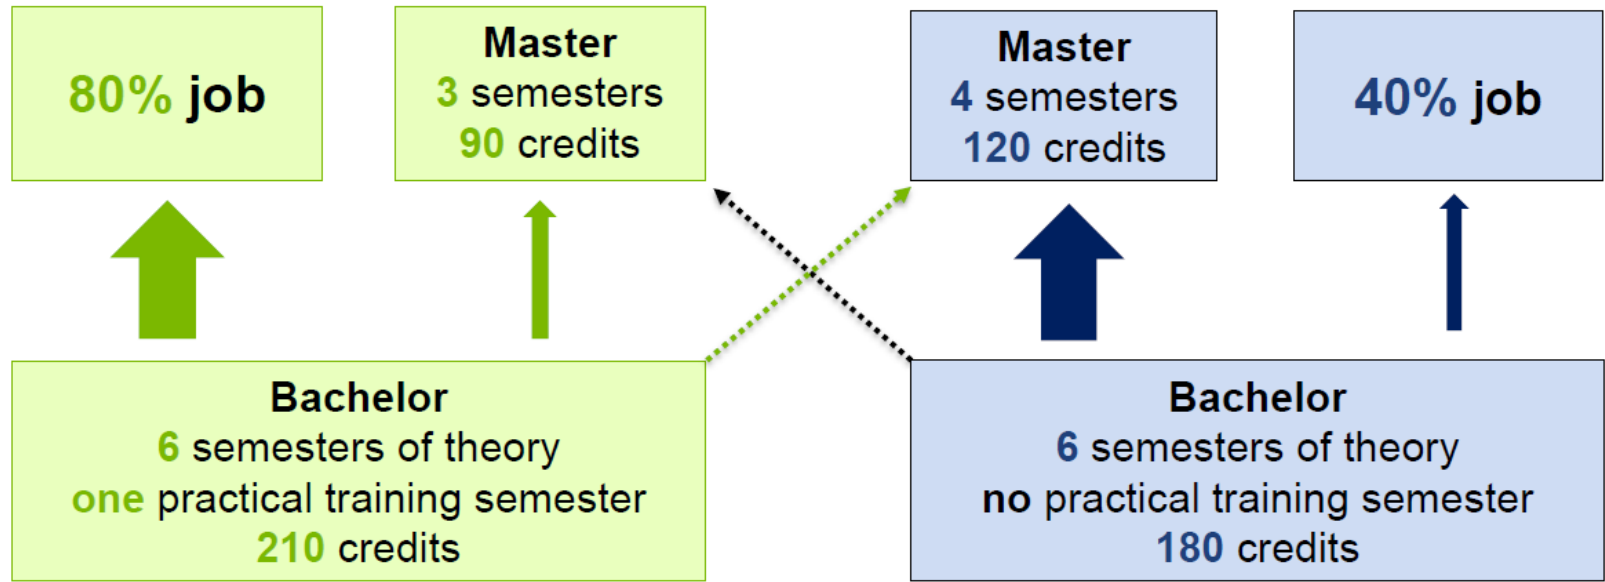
80% job

Master
3 semesters
90 credits

Master
4 semesters
120 credits

40% job

Bachelor
6 semesters of theory
one practical training semester
210 credits

Bachelor
6 semesters of theory
no practical training semester
180 credits